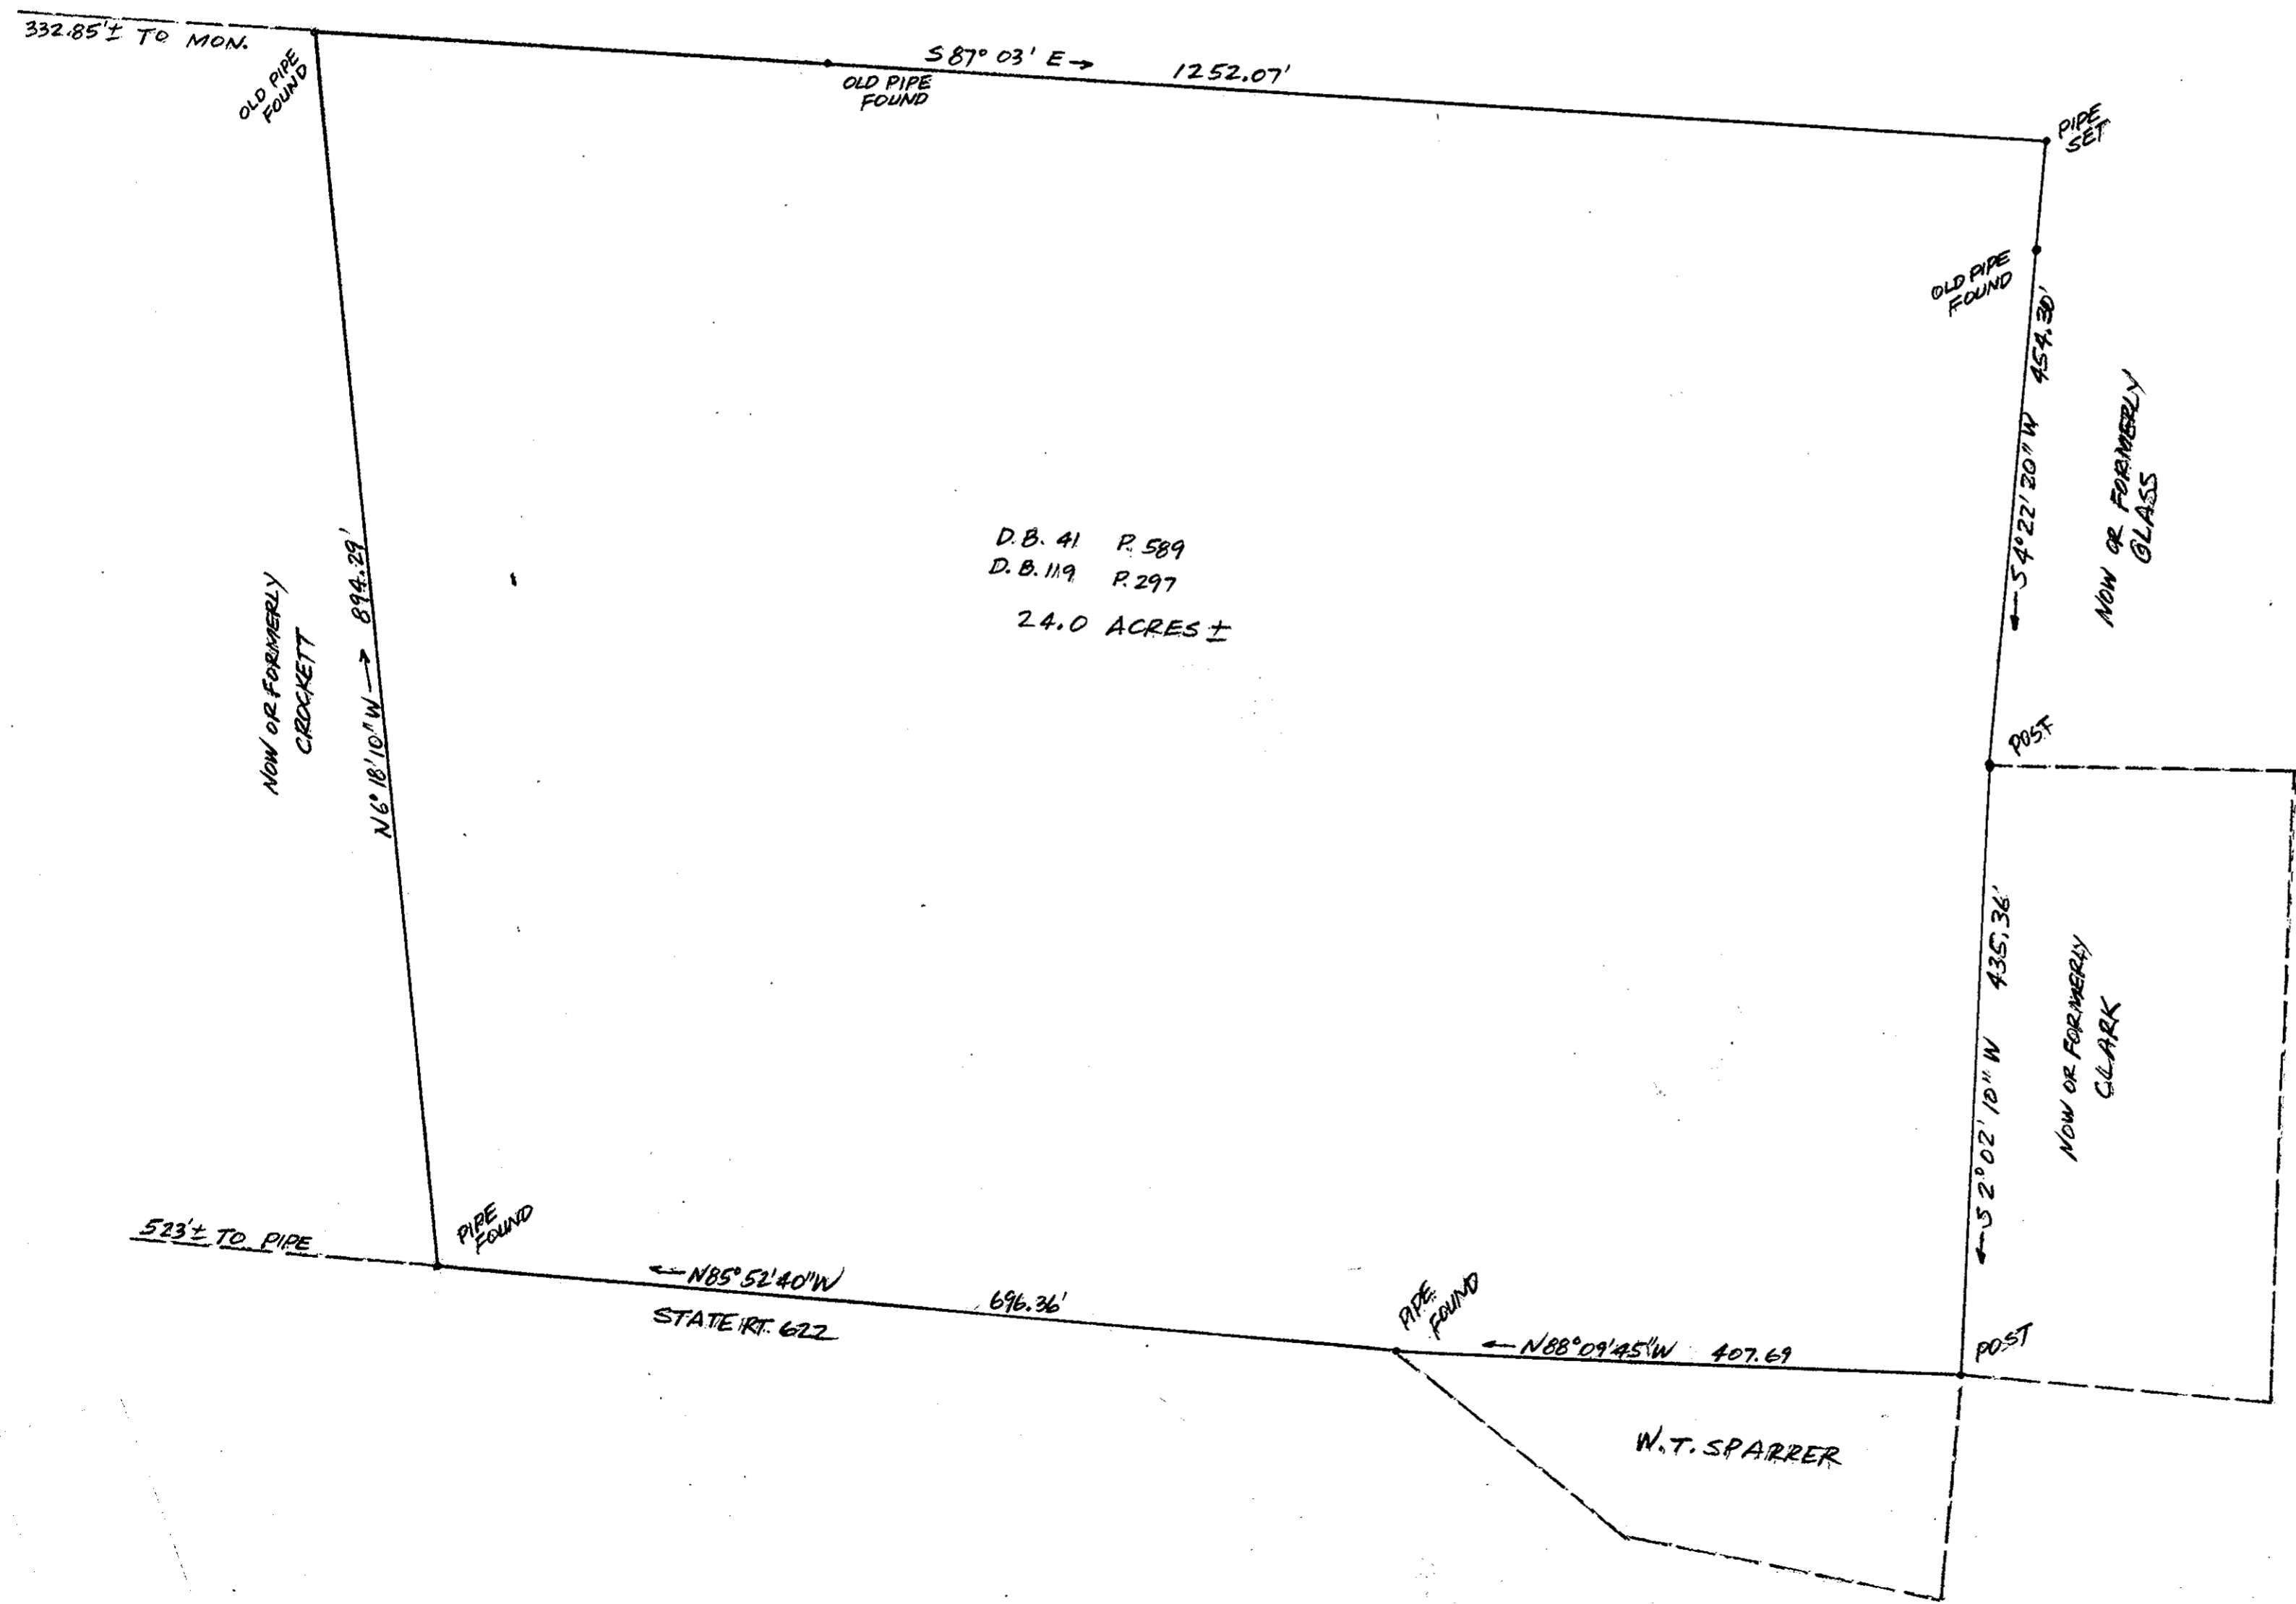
332.85'± TO MON.

OLD PIPE FOUND

S 87° 03' E → 1252.07'

OLD PIPE FOUND

PIPE SET

OLD PIPE FOUND

← S 4° 22' 20" W 454.30'

NOW OR FORMERLY GLASS

D.B. 41 P. 589
D.B. 119 P. 297

24.0 ACRES ±

NOW OR FORMERLY CROCKETT

N 6° 18' 10" W → 894.29'

POST

← S 2° 02' 10" W 435.36'

NOW OR FORMERLY CLARK

523'± TO PIPE

PIPE FOUND

← N85° 52' 40" W 696.36'

STATE RT. 622

PIPE FOUND

← N88° 09' 45" W 407.69

POST

W. T. SPARRER